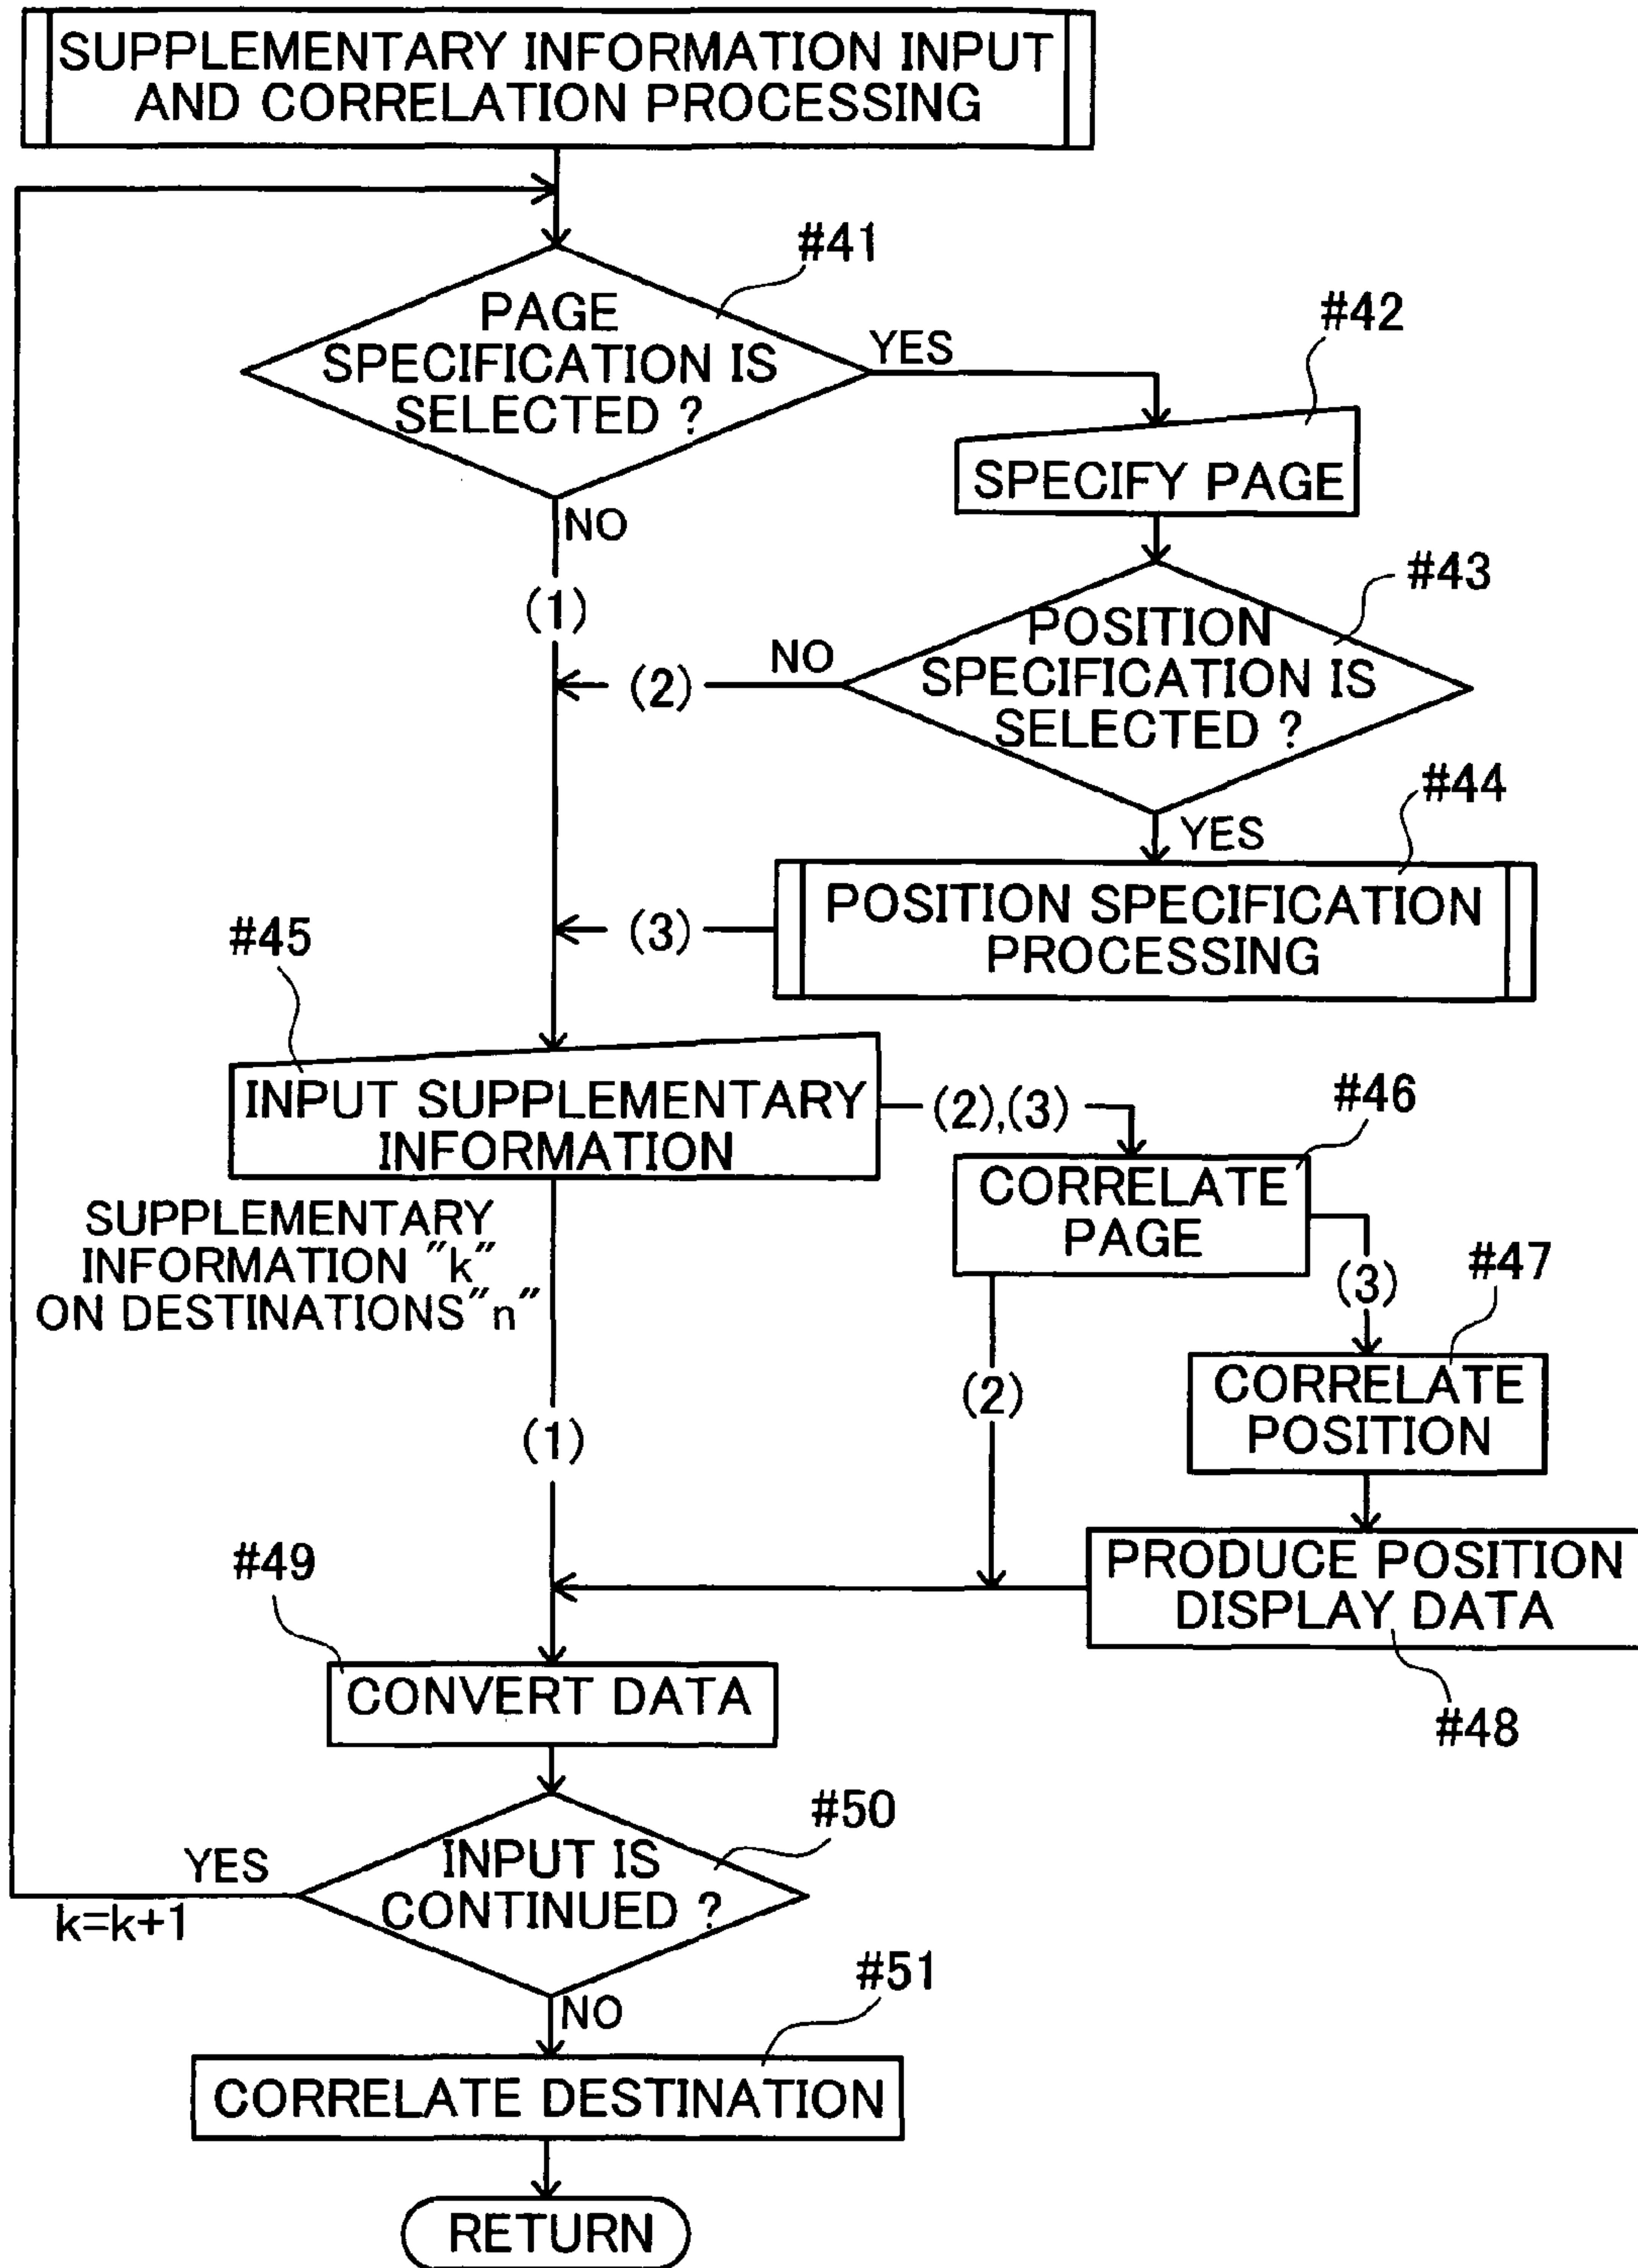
SUPPLEMENTARY INFORMATION INPUT AND CORRELATION PROCESSING

#41

PAGE SPECIFICATION IS SELECTED ?

YES

#42

SPECIFY PAGE

NO

(1)

#43

POSITION SPECIFICATION IS SELECTED ?

NO

(2)

YES

#44

POSITION SPECIFICATION PROCESSING

(3)

#45

INPUT SUPPLEMENTARY INFORMATION

(2),(3)

#46

CORRELATE PAGE

SUPPLEMENTARY INFORMATION "k" ON DESTINATIONS"n"

(3)

#47

CORRELATE POSITION

(2)

(1)

#49

PRODUCE POSITION DISPLAY DATA

CONVERT DATA

#48

#50

YES

INPUT IS CONTINUED ?

k=k+1

#51

NO

CORRELATE DESTINATION

RETURN